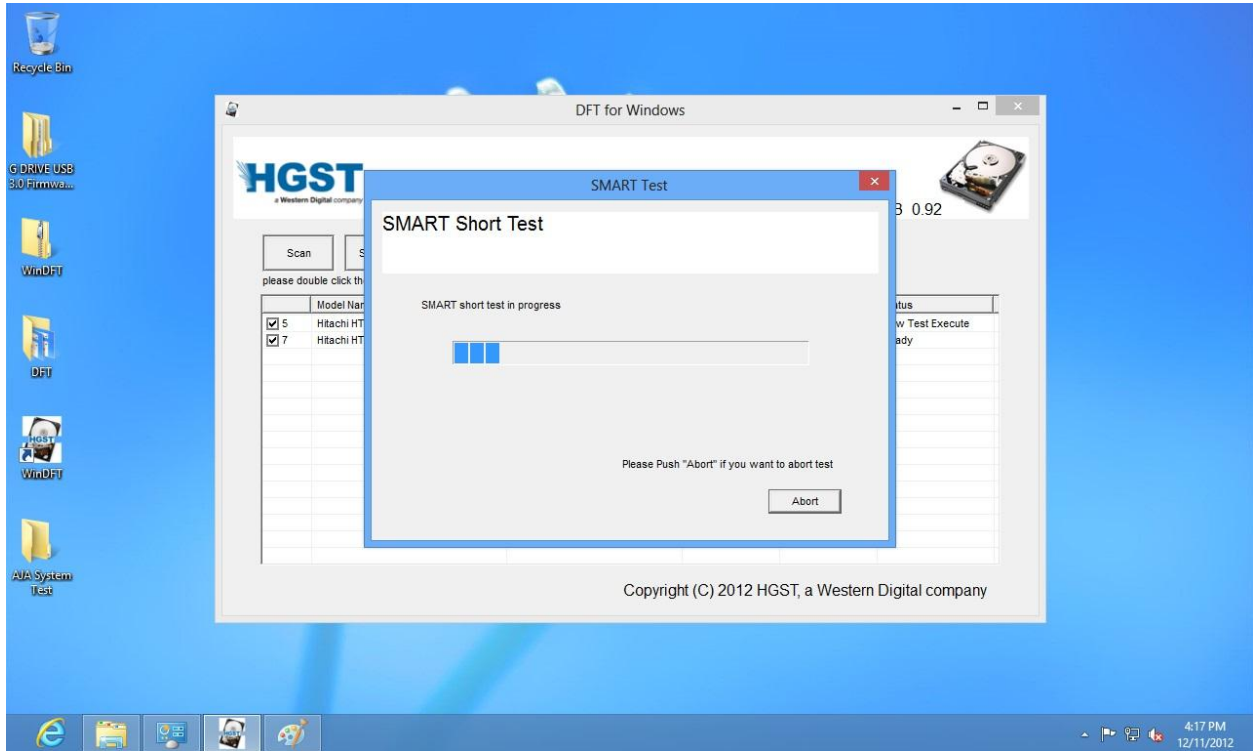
Recycle Bin

G DRIVE USB 3.0 Firmwa...

WinDFT

DFT

WinDFT

AJA System Test

DFT for Windows

HGST
a Western Digital company

3 0.92

Scan

please double click th

| | Model Nar | | tus |
|---|---|---|---|
| ☑ 5 | Hitachi HT | | w Test Execute |
| ☑ 7 | Hitachi HT | | ady |

Copyright (C) 2012 HGST, a Western Digital company

SMART Test

SMART Short Test

SMART short test in progress

Please Push "Abort" if you want to abort test

Abort

4:17 PM
12/11/2012